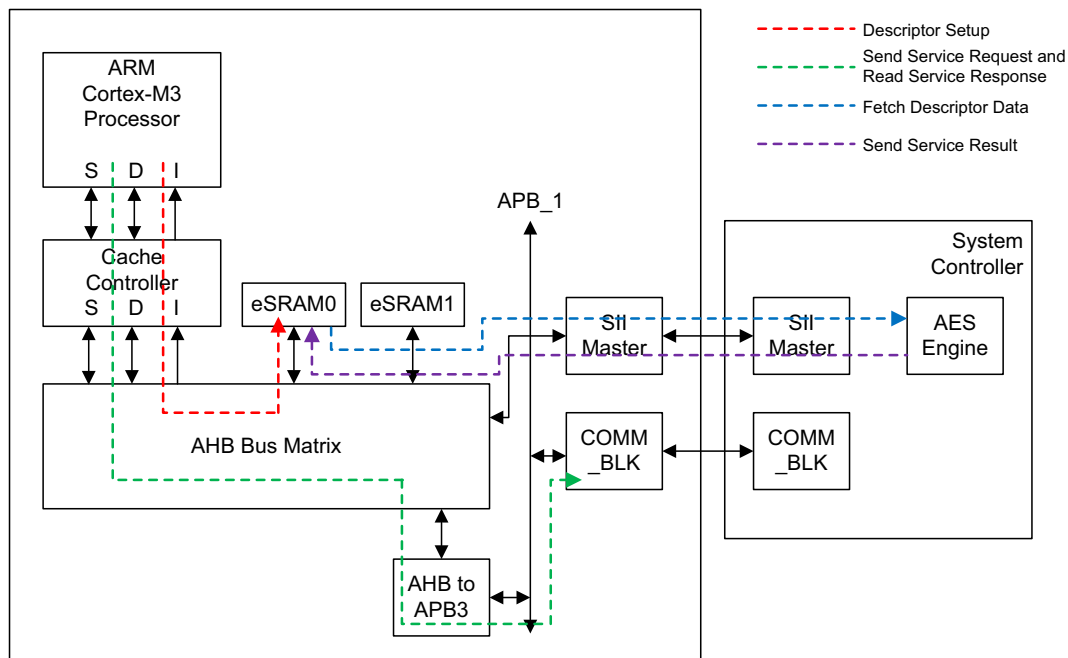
Descriptor Setup
Send Service Request and Read Service Response
Fetch Descriptor Data
Send Service Result

ARM Cortex-M3 Processor
S D I

Cache Controller
S D I

eSRAM0
eSRAM1

APB_1

SII Master

COMM _BLK

AHB Bus Matrix

AHB to APB3

System Controller

SII Master

AES Engine

COMM _BLK